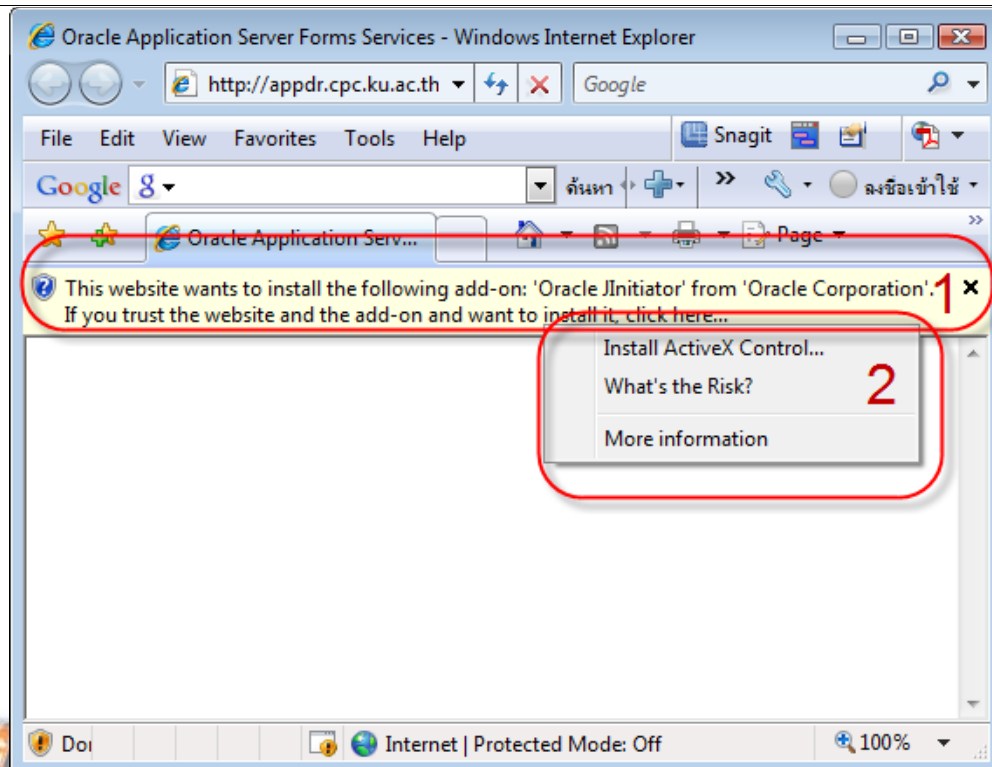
Oracle Application Server Forms Services - Windows Internet Explorer

http://appdr.cpc.ku.ac.th

Google

File Edit View Favorites Tools Help

Snagit

Google

ค้นหา

ลงชื่อเข้าใช้

Oracle Application Serv...

Page

This website wants to install the following add-on: 'Oracle JInitiator' from 'Oracle Corporation'. If you trust the website and the add-on and want to install it, click here...

1

Install ActiveX Control...

What's the Risk?

2

More information

Do

Internet | Protected Mode: Off

100%